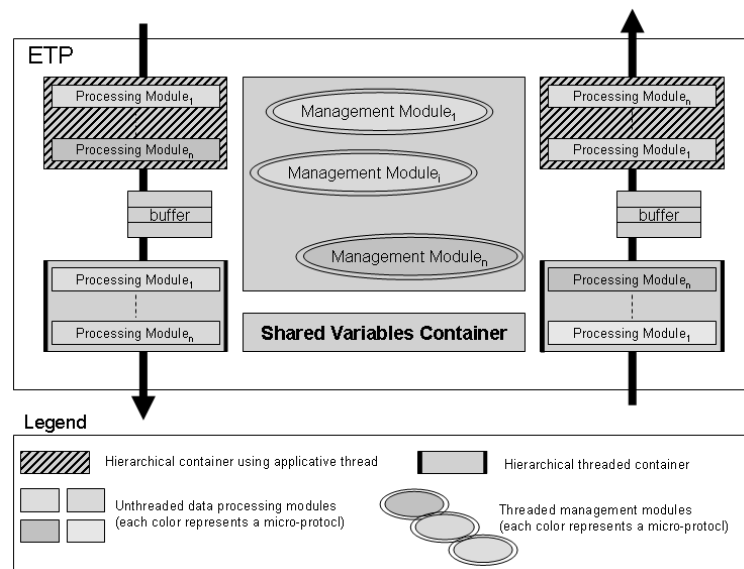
ETP

Processing Module$_1$

Processing Module$_n$

buffer

Processing Module$_1$

Processing Module$_n$

Management Module$_1$

Management Module$_i$

Management Module$_n$

Shared Variables Container

Processing Module$_n$

Processing Module$_1$

buffer

Processing Module$_n$

Processing Module$_1$

Legend

Hierarchical container using applicative thread

Hierarchical threaded container

Unthreaded data processing modules (each color represents a micro-protocl)

Threaded management modules (each color represents a micro-protocl)